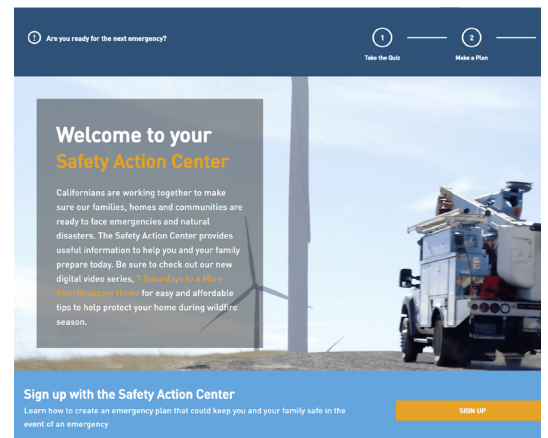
! Are you ready for the next emergency?

1 Take the Quiz

2 Make a Plan

Welcome to your Safety Action Center

Californians are working together to make sure our families, homes and communities are ready to face emergencies and natural disasters. The Safety Action Center provides useful information to help you and your family prepare today. Be sure to check out our new digital video series, 7 Saturdays to a More Fire-Resistant Home for easy and affordable tips to help protect your home during wildfire season.

Sign up with the Safety Action Center

Learn how to create an emergency plan that could keep you and your family safe in the event of an emergency

SIGN UP